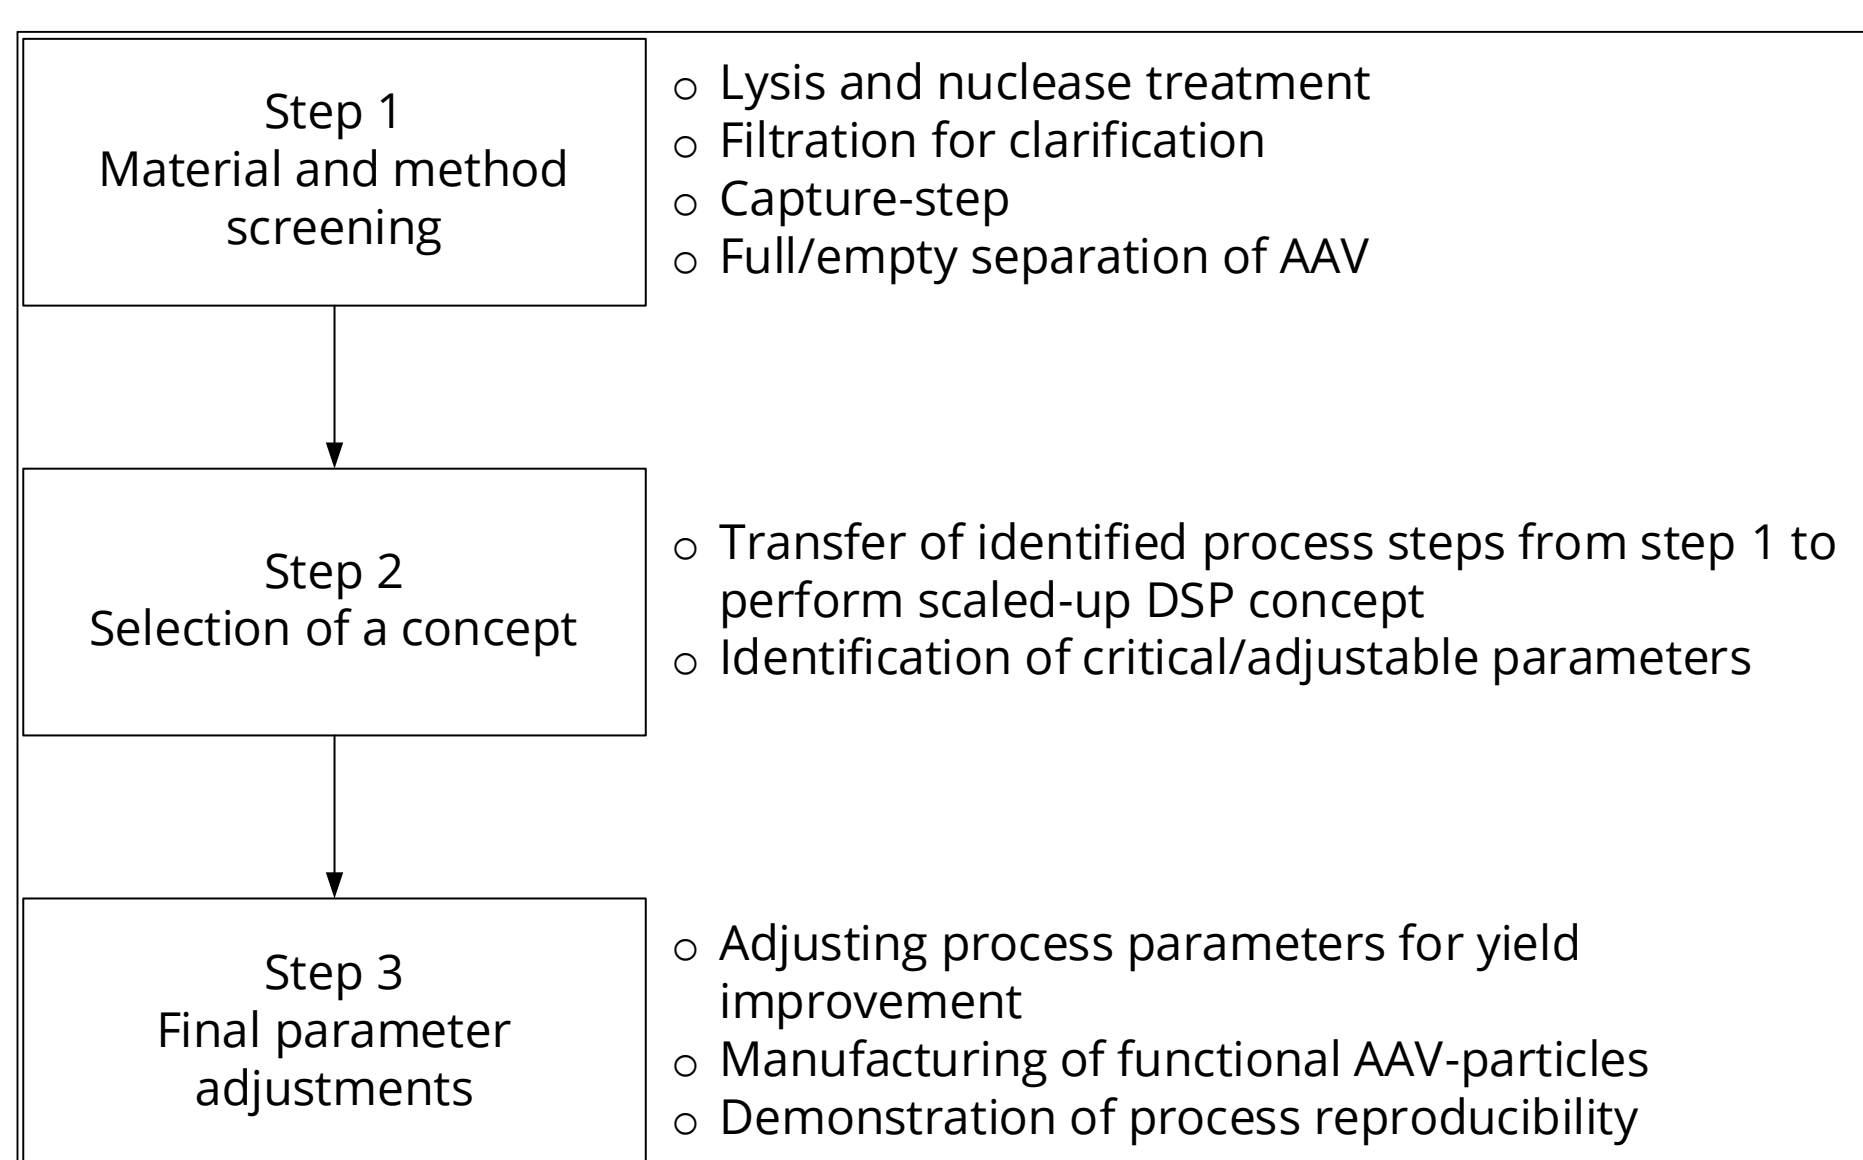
Step 1
Material and method screening

o Lysis and nuclease treatment
o Filtration for clarification
o Capture-step
o Full/empty separation of AAV

Step 2
Selection of a concept

o Transfer of identified process steps from step 1 to perform scaled-up DSP concept
o Identification of critical/adjustable parameters

Step 3
Final parameter adjustments

o Adjusting process parameters for yield improvement
o Manufacturing of functional AAV-particles
o Demonstration of process reproducibility